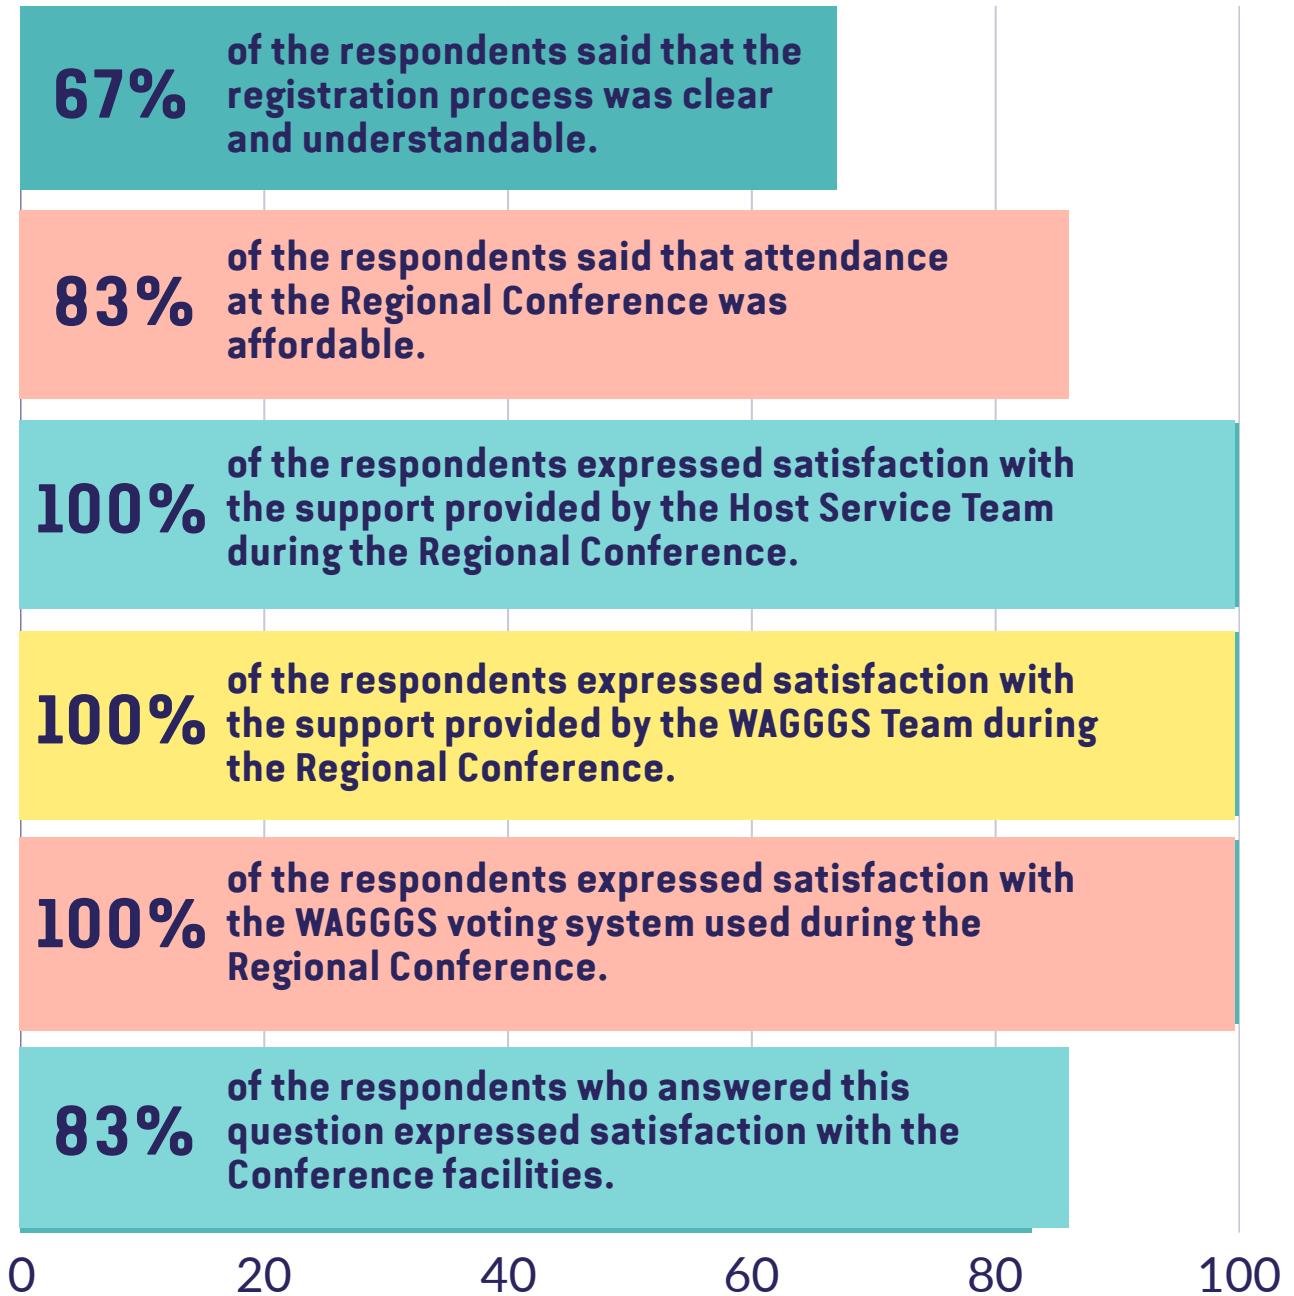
67% of the respondents said that the registration process was clear and understandable.

83% of the respondents said that attendance at the Regional Conference was affordable.

100% of the respondents expressed satisfaction with the support provided by the Host Service Team during the Regional Conference.

100% of the respondents expressed satisfaction with the support provided by the WAGGGS Team during the Regional Conference.

100% of the respondents expressed satisfaction with the WAGGGS voting system used during the Regional Conference.

83% of the respondents who answered this question expressed satisfaction with the Conference facilities.

0 20 40 60 80 100